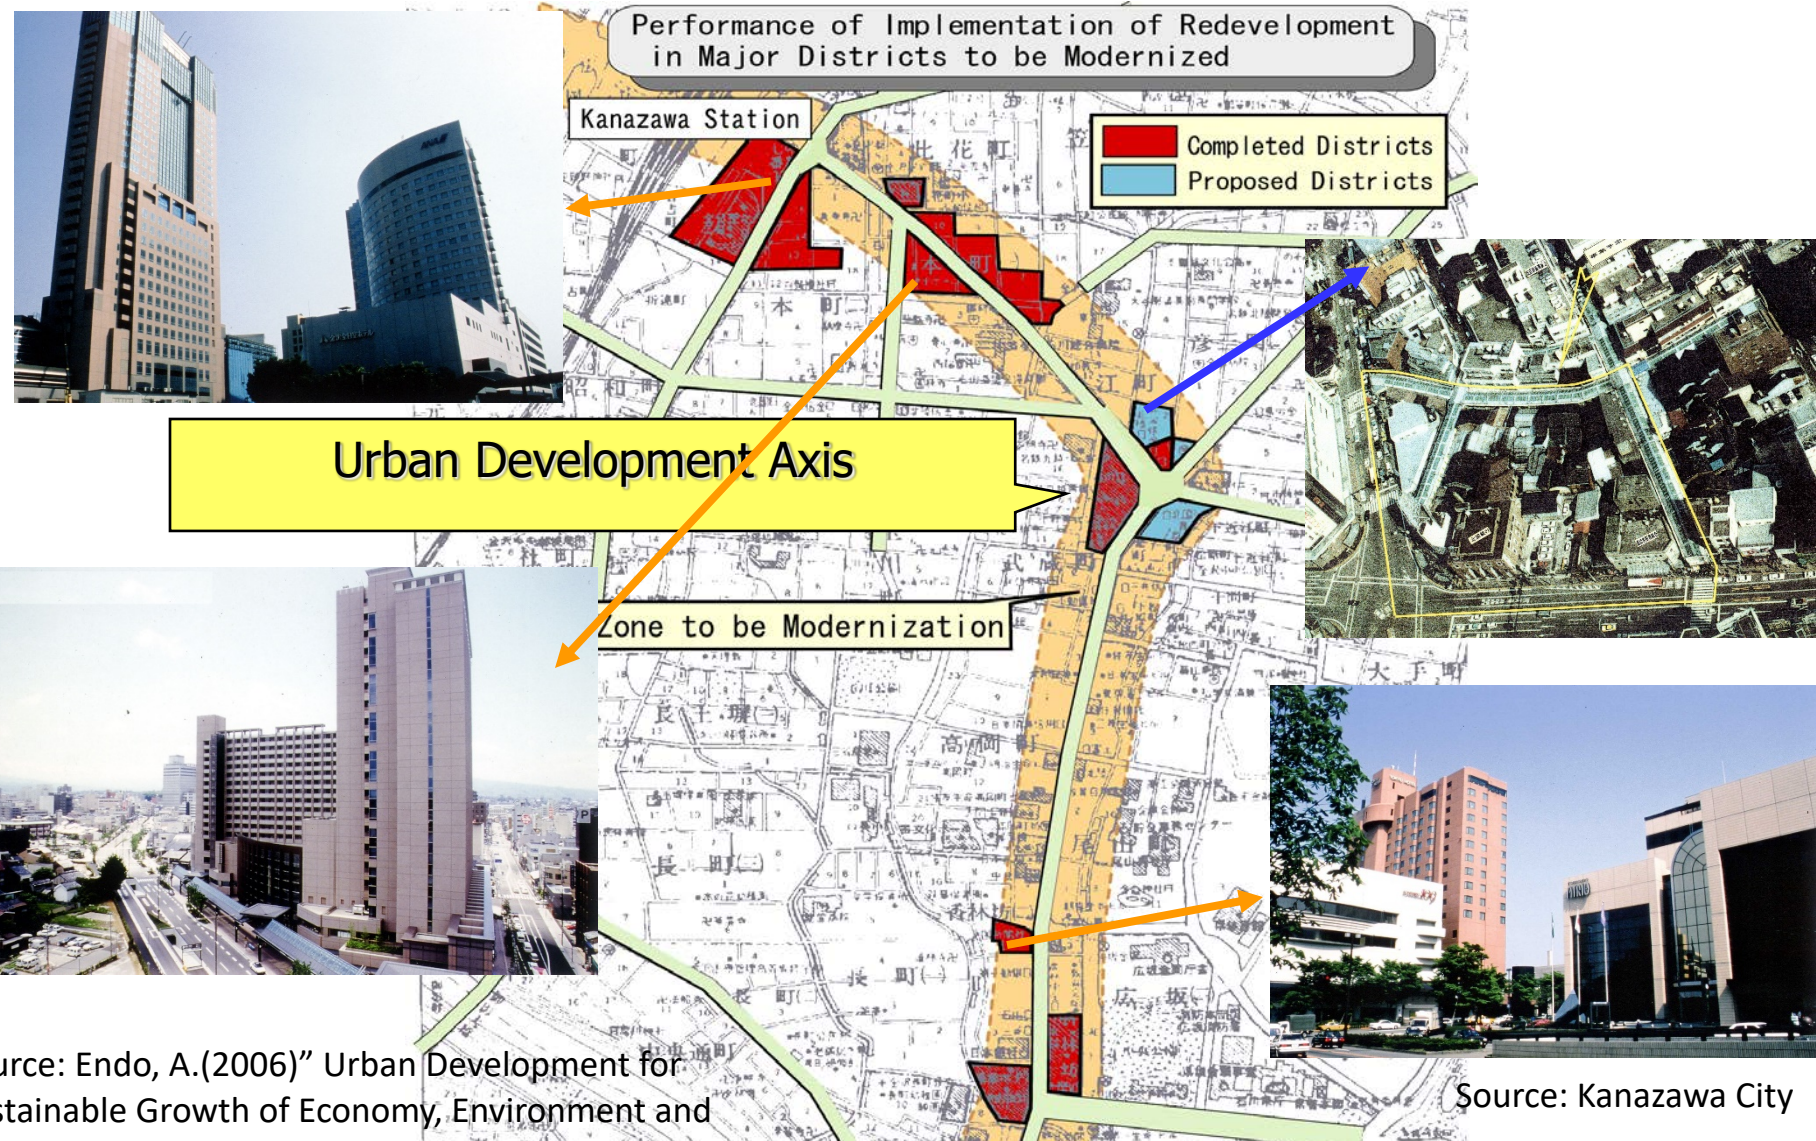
Performance of Implementation of Redevelopment in Major Districts to be Modernized

Kanazawa Station

Completed Districts
Proposed Districts

Urban Development Axis

Zone to be Modernization

urce: Endo, A.(2006)" Urban Development for stainable Growth of Economy, Environment and

Source: Kanazawa City